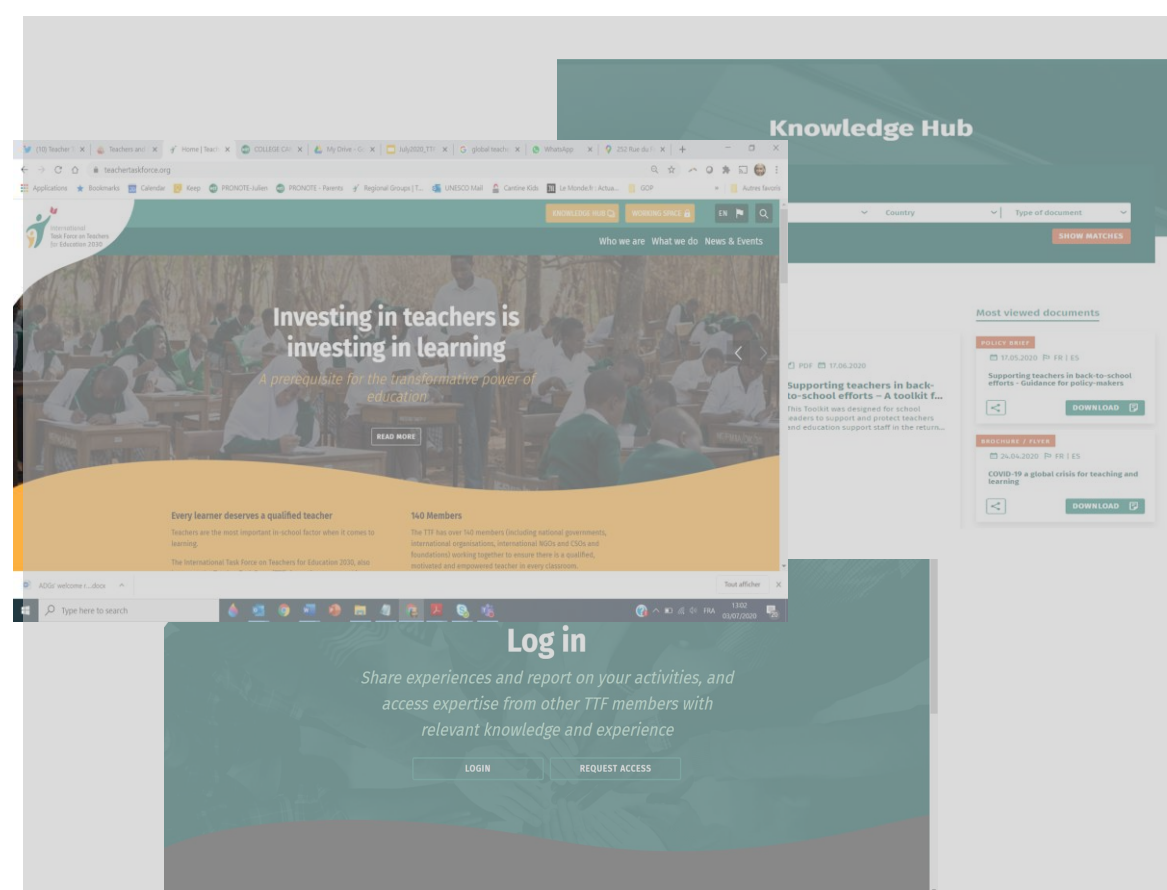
Knowledge Hub

Country
Type of document
SHOW MATCHES

Most viewed documents

PDF 17.06.2020
Supporting teachers in back-to-school efforts – A toolkit f...
This Toolkit was designed for school leaders to support and protect teachers and education support staff in the return...

POLICY BRIEF
17.05.2020 FR | ES
Supporting teachers in back-to-school efforts - Guidance for policy-makers
DOWNLOAD

BROCHURE / FLYER
24.04.2020 FR | ES
COVID-19 a global crisis for teaching and learning
DOWNLOAD

(10) Teacher | Teachers and | Home | Teach | COLLEGE CH | My Drive - G | July2020_TTF | global teache | WhatsApp | 252 Rue du F
teachertaskforce.org
Applications Bookmarks Calendar Keep PRONOTE-julien PRONOTE - Parents Regional Groups | T... UNESCO Mail Cantine Kids Le Monde.fr : Actua... GDP Autres favoris

International Task Force on Teachers for Education 2030
KNOWLEDGE HUB WORKING SPACE EN
Who we are What we do News & Events

Investing in teachers is investing in learning
A prerequisite for the transformative power of education
READ MORE

Every learner deserves a qualified teacher
Teachers are the most important in-school factor when it comes to learning.
The International Task Force on Teachers for Education 2030, also

140 Members
The TTF has over 140 members (including national governments, international organisations, international NGOs and CSOs and foundations) working together to ensure there is a qualified, motivated and empowered teacher in every classroom.

ADGs welcome t....docx
Tout afficher
Type here to search
FRA 13:02 03/07/2020

Log in
Share experiences and report on your activities, and access expertise from other TTF members with relevant knowledge and experience
LOGIN
REQUEST ACCESS